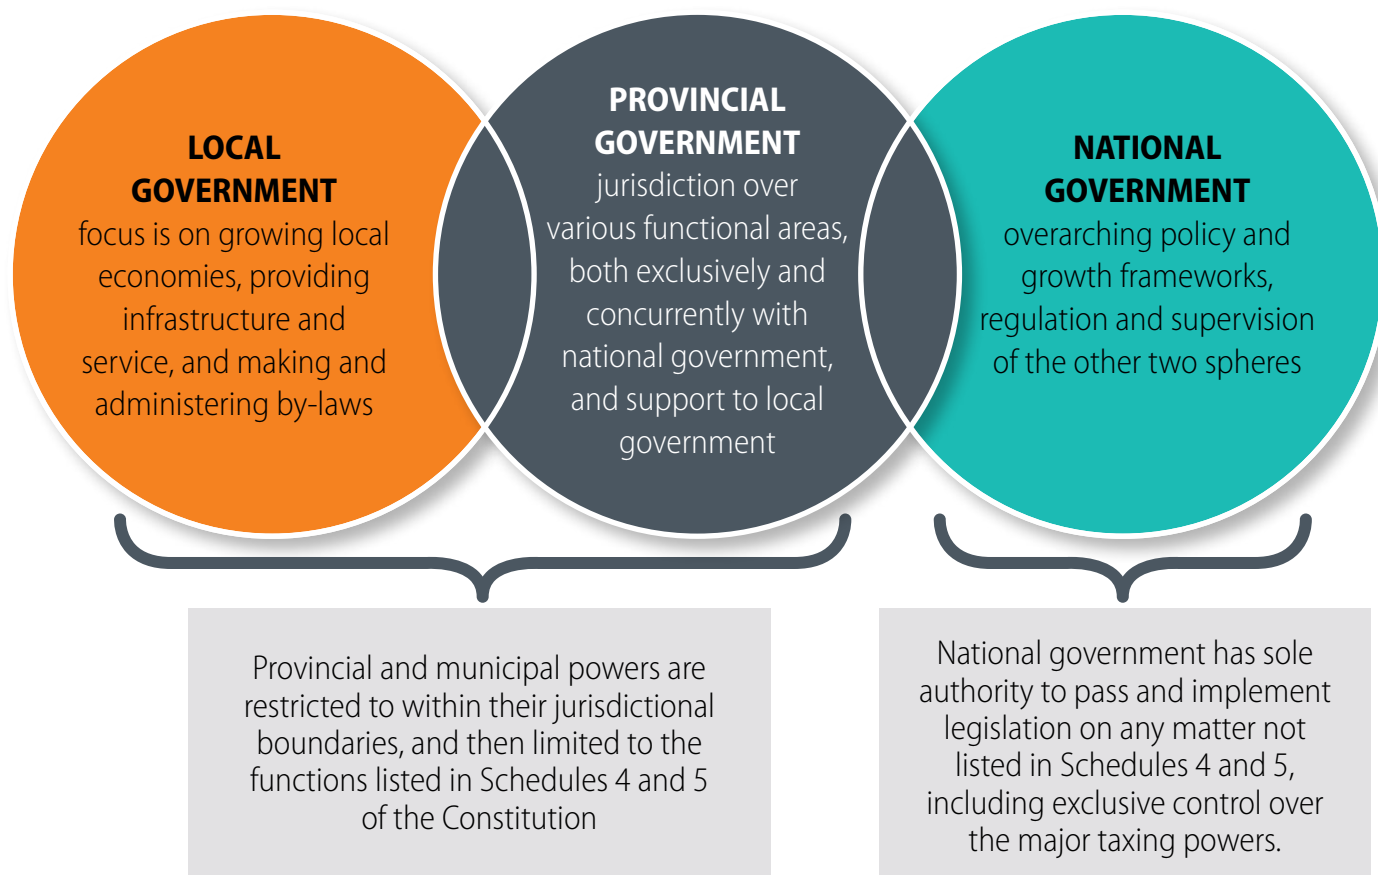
LOCAL GOVERNMENT
focus is on growing local economies, providing infrastructure and service, and making and administering by-laws

PROVINCIAL GOVERNMENT
jurisdiction over various functional areas, both exclusively and concurrently with national government, and support to local government

NATIONAL GOVERNMENT
overarching policy and growth frameworks, regulation and supervision of the other two spheres

Provincial and municipal powers are restricted to within their jurisdictional boundaries, and then limited to the functions listed in Schedules 4 and 5 of the Constitution

National government has sole authority to pass and implement legislation on any matter not listed in Schedules 4 and 5, including exclusive control over the major taxing powers.